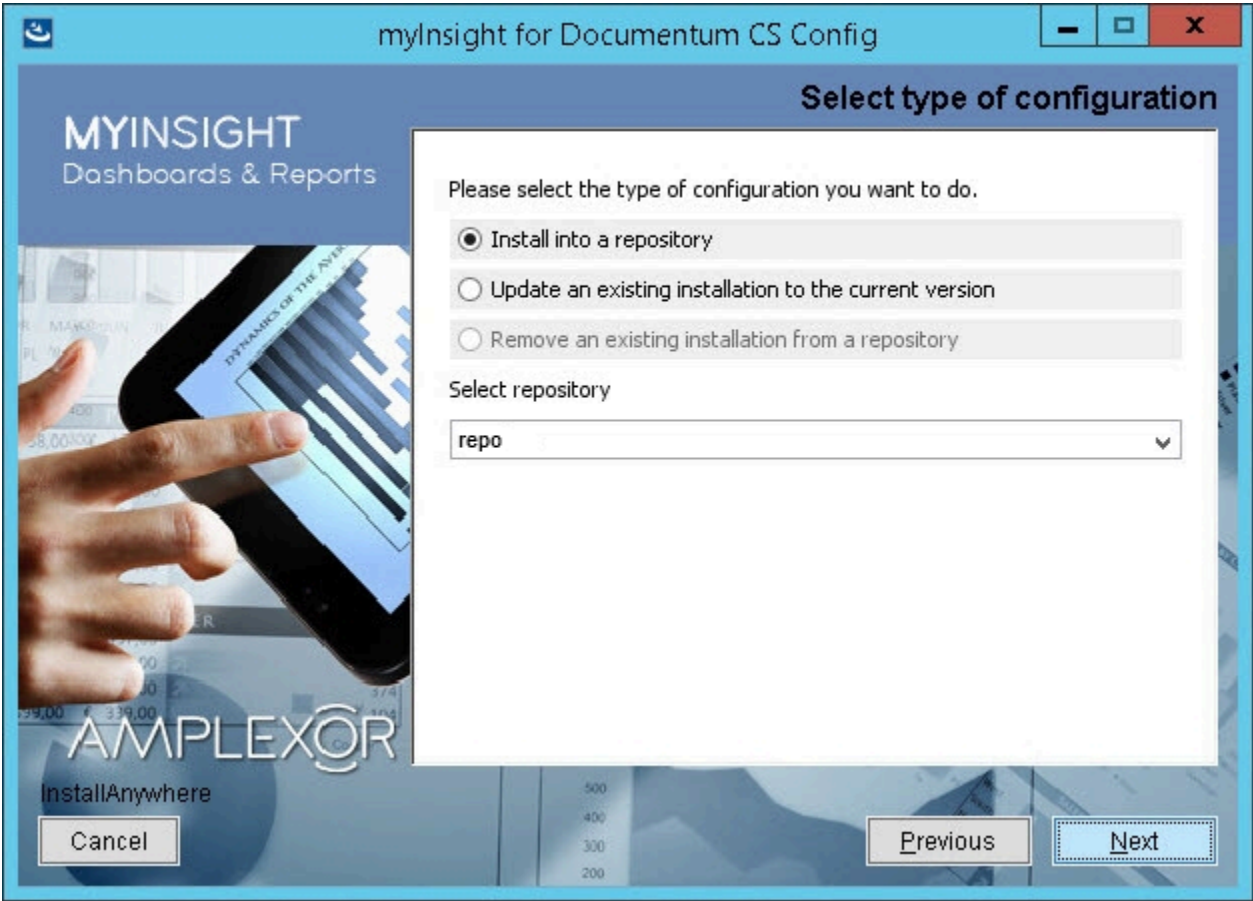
myInsight for Documentum CS Config

Select type of configuration

MYINSIGHT
Dashboards & Reports

Please select the type of configuration you want to do.

Install into a repository

Update an existing installation to the current version

Remove an existing installation from a repository

Select repository

repo

AMPLEXOR

InstallAnywhere

Cancel

Previous

Next